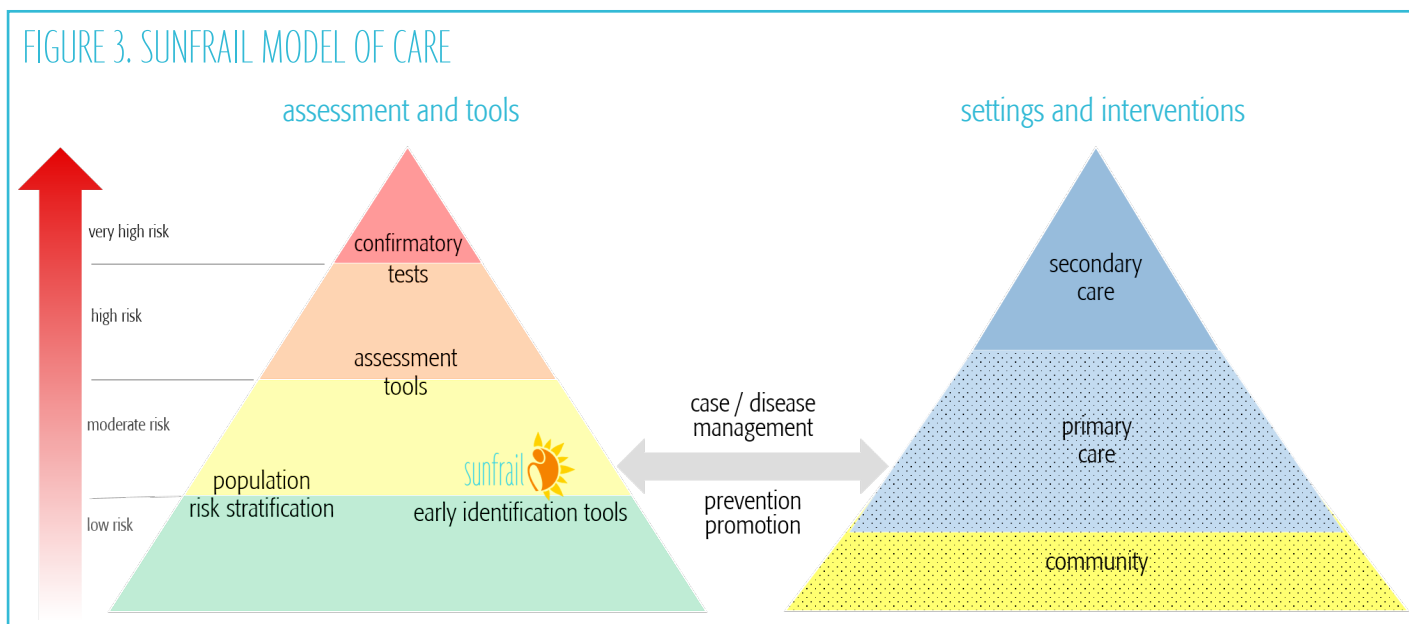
FIGURE 3. SUNFRAIL MODEL OF CARE

assessment and tools

very high risk

high risk

moderate risk

low risk

confirmatory tests

assessment tools

population risk stratification

sunfrail

early identification tools

settings and interventions

secondary care

primary care

community

case / disease management

prevention promotion